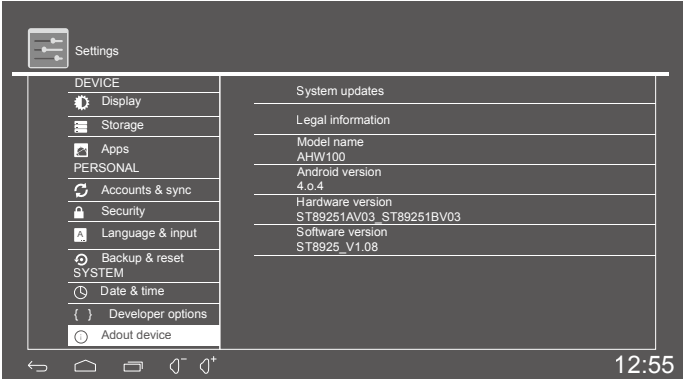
Settings

DEVICE
Display
Storage
Apps
PERSONAL
Accounts & sync
Security
Language & input
Backup & reset
SYSTEM
Date & time
{ } Developer options
Adout device

System updates
Legal information
Model name
AHW100
Android version
4.o.4
Hardware version
ST89251AV03_ST89251BV03
Software version
ST8925_V1.08

12:55